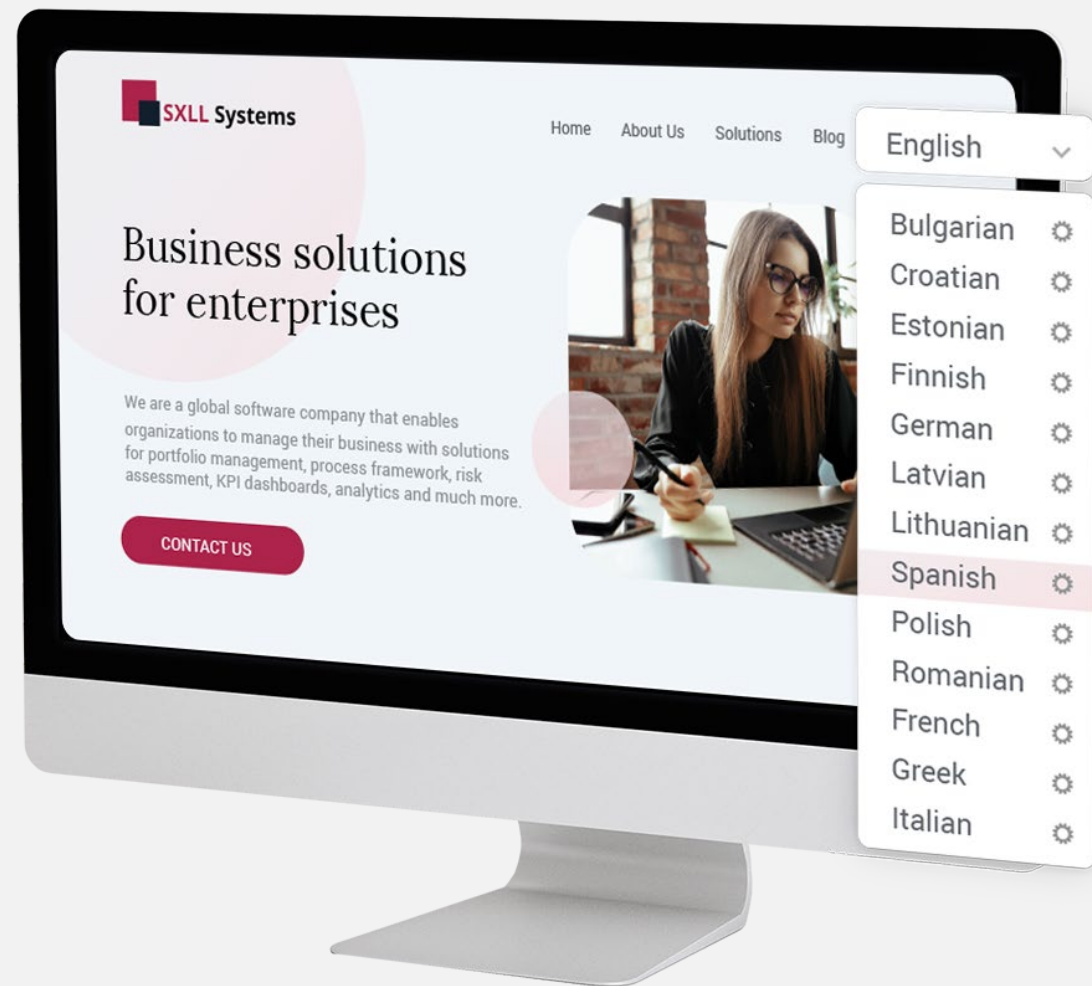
SXLL Systems

Home About Us Solutions Blog

English

Bulgarian
Croatian
Estonian
Finnish
German
Latvian
Lithuanian
Spanish
Polish
Romanian
French
Greek
Italian

Business solutions for enterprises

We are a global software company that enables organizations to manage their business with solutions for portfolio management, process framework, risk assessment, KPI dashboards, analytics and much more.

CONTACT US